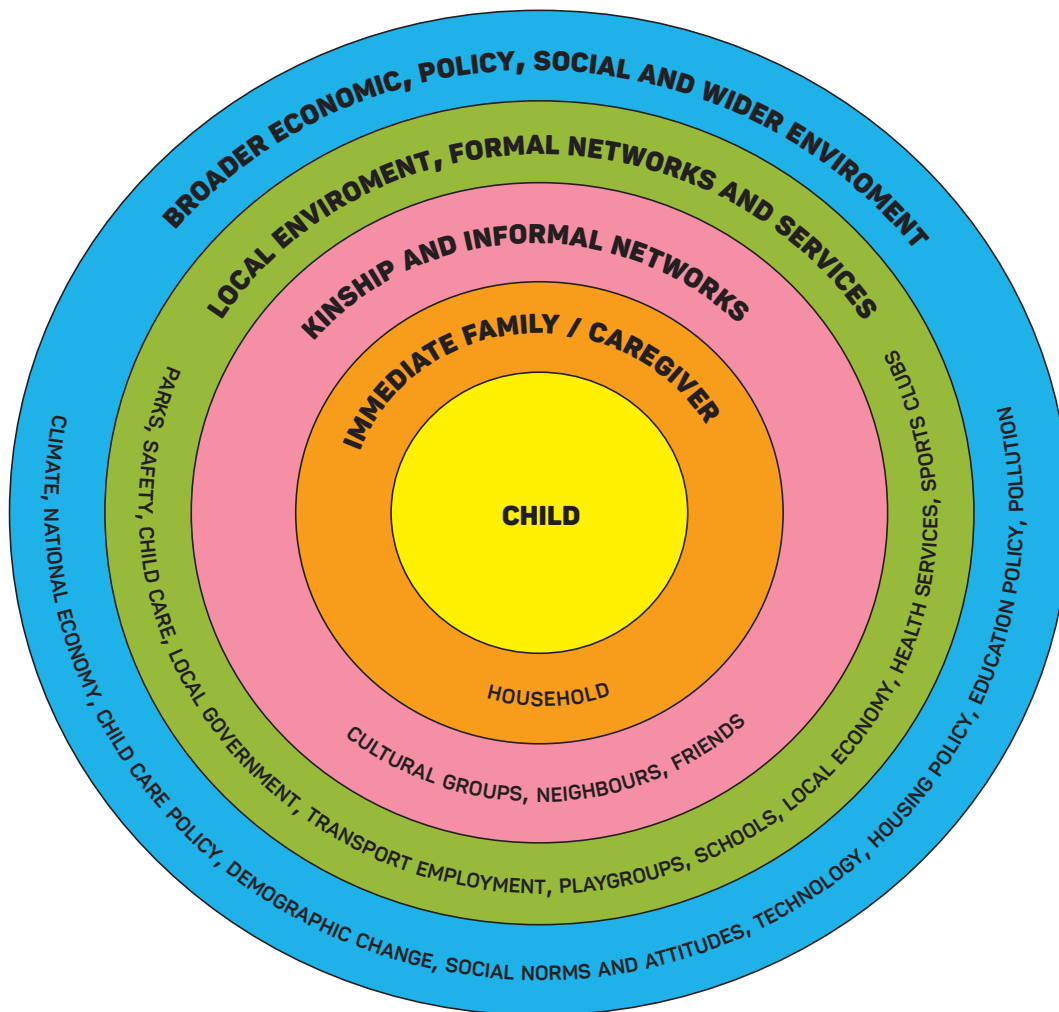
BROADER ECONOMIC, POLICY, SOCIAL AND WIDER ENVIROMENT

LOCAL ENVIROMENT, FORMAL NETWORKS AND SERVICES

KINSHIP AND INFORMAL NETWORKS

IMMEDIATE FAMILY / CAREGIVER

CHILD

HOUSEHOLD

CULTURAL GROUPS, NEIGHBOURS, FRIENDS

PARKS, SAFETY, CHILD CARE, LOCAL GOVERNMENT, TRANSPORT EMPLOYMENT, PLAYGROUPS, SCHOOLS, LOCAL ECONOMY, HEALTH SERVICES, SPORTS CLUBS

CLIMATE, NATIONAL ECONOMY, CHILD CARE POLICY, DEMOGRAPHIC CHANGE, SOCIAL NORMS AND ATTITUDES, TECHNOLOGY, HOUSING POLICY, EDUCATION POLICY, POLLUTION